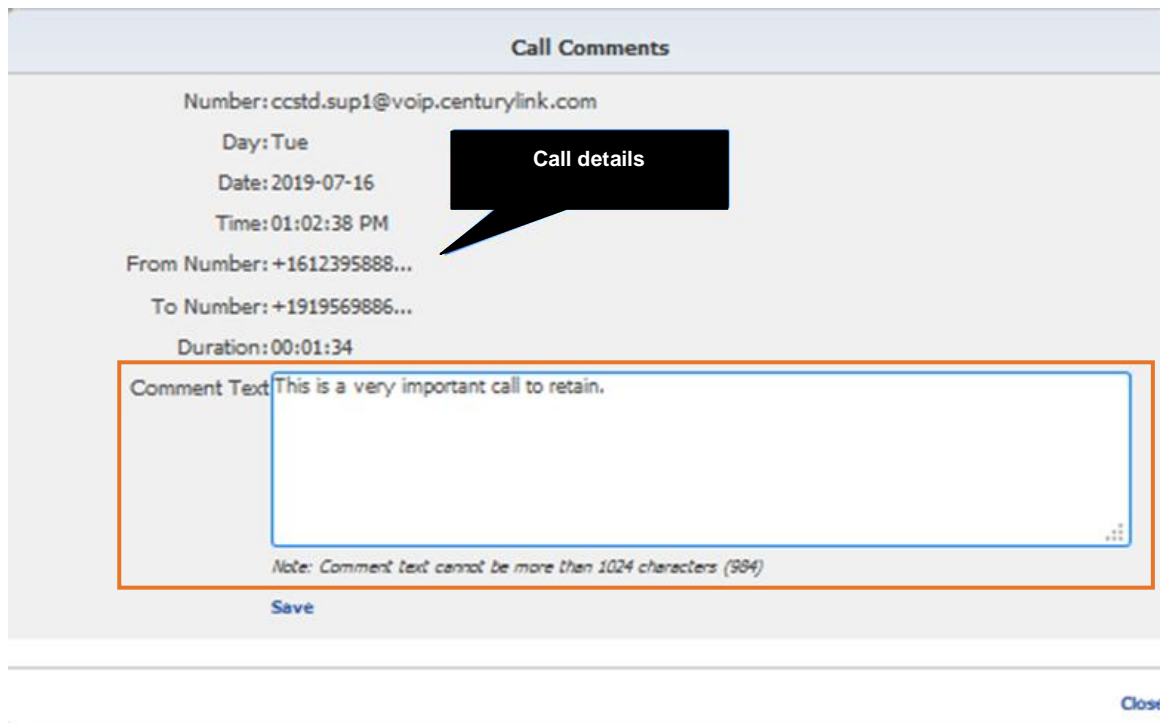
Call Comments

Number: ccstd.sup1@voip.centurylink.com

Call details

Day: Tue

Date: 2019-07-16

Time: 01:02:38 PM

From Number: +1612395888...

To Number: +1919569886...

Duration: 00:01:34

Comment Text This is a very important call to retain.

Note: Comment text cannot be more than 1024 characters (984)

Save

Clos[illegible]